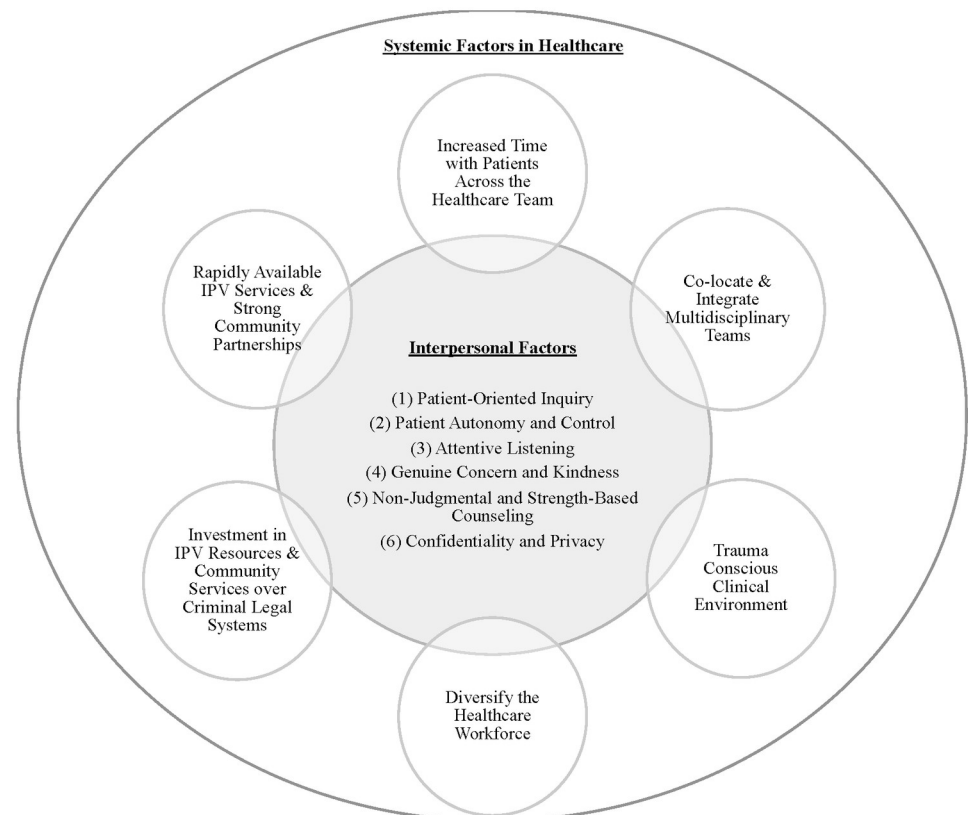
Systemic Factors in Healthcare

Increased Time with Patients Across the Healthcare Team

Rapidly Available IPV Services & Strong Community Partnerships

Co-locate & Integrate Multidisciplinary Teams

Interpersonal Factors

(1) Patient-Oriented Inquiry
(2) Patient Autonomy and Control
(3) Attentive Listening
(4) Genuine Concern and Kindness
(5) Non-Judgmental and Strength-Based Counseling
(6) Confidentiality and Privacy

Investment in IPV Resources & Community Services over Criminal Legal Systems

Trauma Conscious Clinical Environment

Diversify the Healthcare Workforce